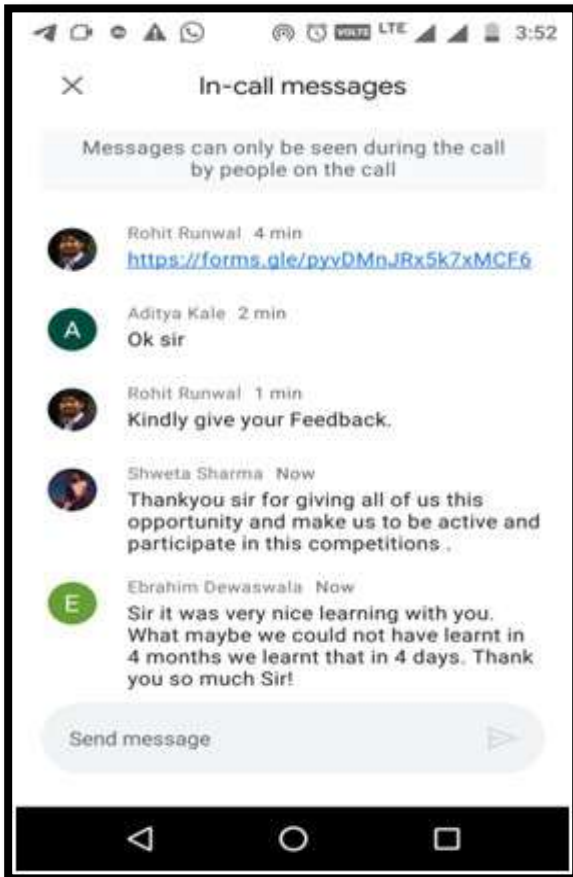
VOLTE LTE 3:52

In-call messages

Messages can only be seen during the call by people on the call

Rohit Runwal 4 min
https://forms.gle/pyvDMnJRx5k7xMCF6

A
Aditya Kale 2 min
Ok sir

Rohit Runwal 1 min
Kindly give your Feedback.

Shweta Sharma Now
Thankyou sir for giving all of us this opportunity and make us to be active and participate in this competitions .

E
Ebrahim Dewaswala Now
Sir it was very nice learning with you. What maybe we could not have learnt in 4 months we learnt that in 4 days. Thank you so much Sir!

Send message